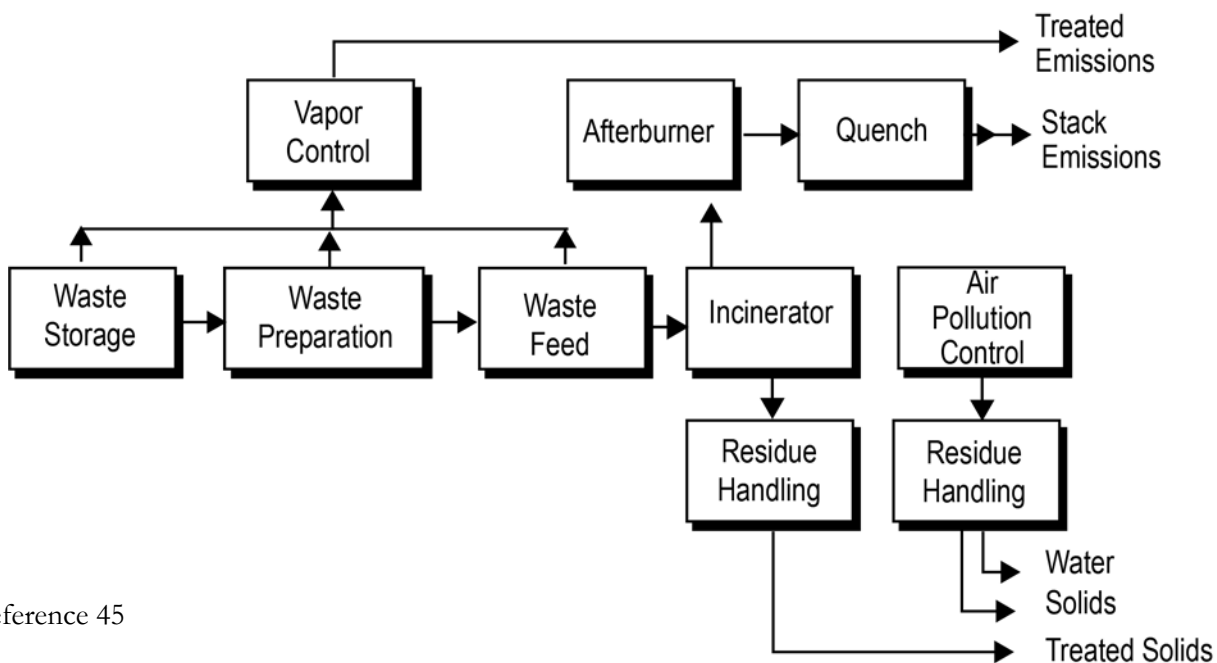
Treated Emissions

Vapor Control

Afterburner

Quench

Stack Emissions

Waste Storage

Waste Preparation

Waste Feed

Incinerator

Air Pollution Control

Residue Handling

Residue Handling

Water

Solids

ference 45

Treated Solids